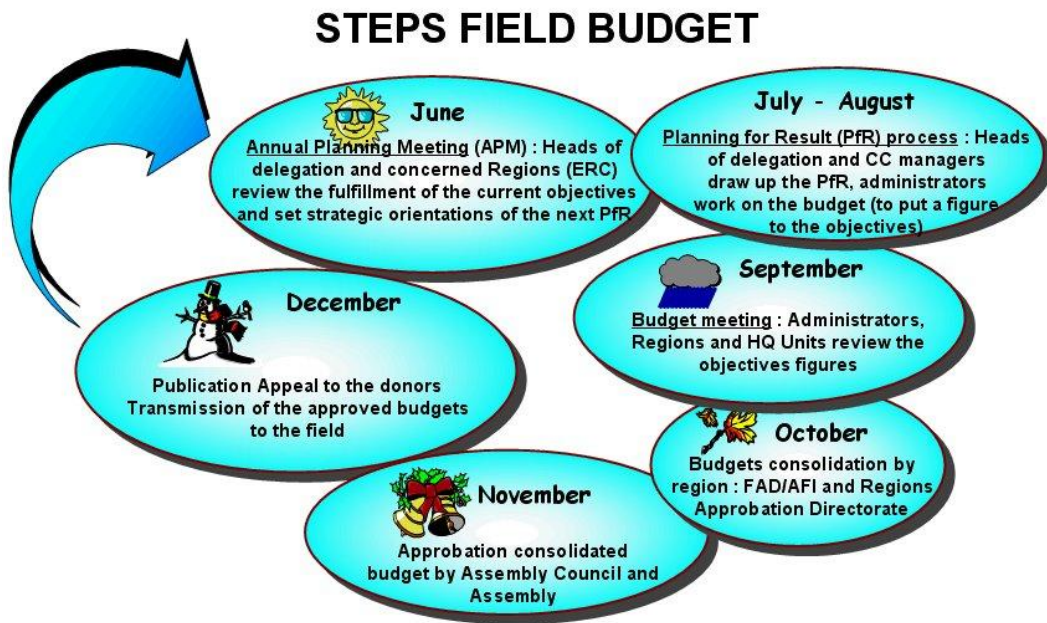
STEPS FIELD BUDGET

June

Annual Planning Meeting (APM) : Heads of delegation and concerned Regions (ERC) review the fulfillment of the current objectives and set strategic orientations of the next PfR

July - August

Planning for Result (PfR) process : Heads of delegation and CC managers draw up the PfR, administrators work on the budget (to put a figure to the objectives)

September

Budget meeting : Administrators, Regions and HQ Units review the objectives figures

October

Budgets consolidation by region : FAD/AFI and Regions Approbation Directorate

November

Approbation consolidated budget by Assembly Council and Assembly

December

Publication Appeal to the donors Transmission of the approved budgets to the field